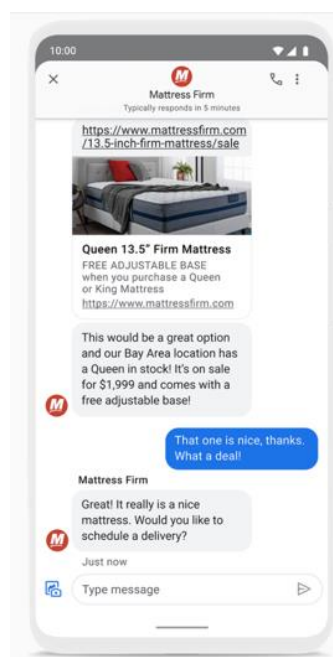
10:00

Mattress Firm
Typically responds in 5 minutes

https://www.mattressfirm.com/13.5-inch-firm-mattress/sale

Queen 13.5" Firm Mattress
FREE ADJUSTABLE BASE when you purchase a Queen or King Mattress
https://www.mattressfirm.com

This would be a great option and our Bay Area location has a Queen in stock! It's on sale for $1,999 and comes with a free adjustable base!

That one is nice, thanks. What a deal!

Mattress Firm

Great! It really is a nice mattress. Would you like to schedule a delivery?

Just now

Type message